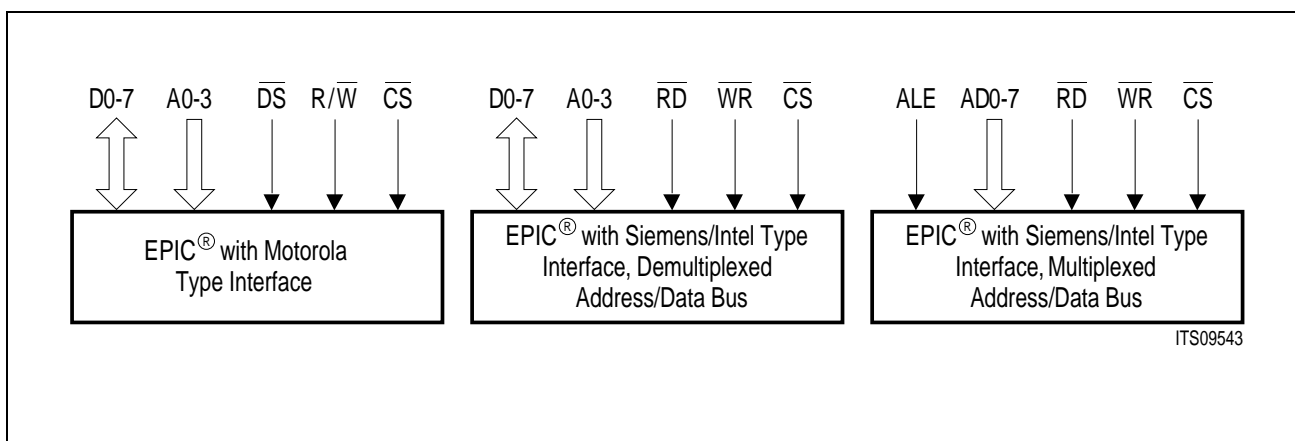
D0-7 A0-3 $\overline{DS}$ R/$\overline{W}$ $\overline{CS}$

EPIC® with Motorola Type Interface

D0-7 A0-3 $\overline{RD}$ $\overline{WR}$ $\overline{CS}$

EPIC® with Siemens/Intel Type Interface, Demultiplexed Address/Data Bus

ALE AD0-7 $\overline{RD}$ $\overline{WR}$ $\overline{CS}$

EPIC® with Siemens/Intel Type Interface, Multiplexed Address/Data Bus

ITS09543